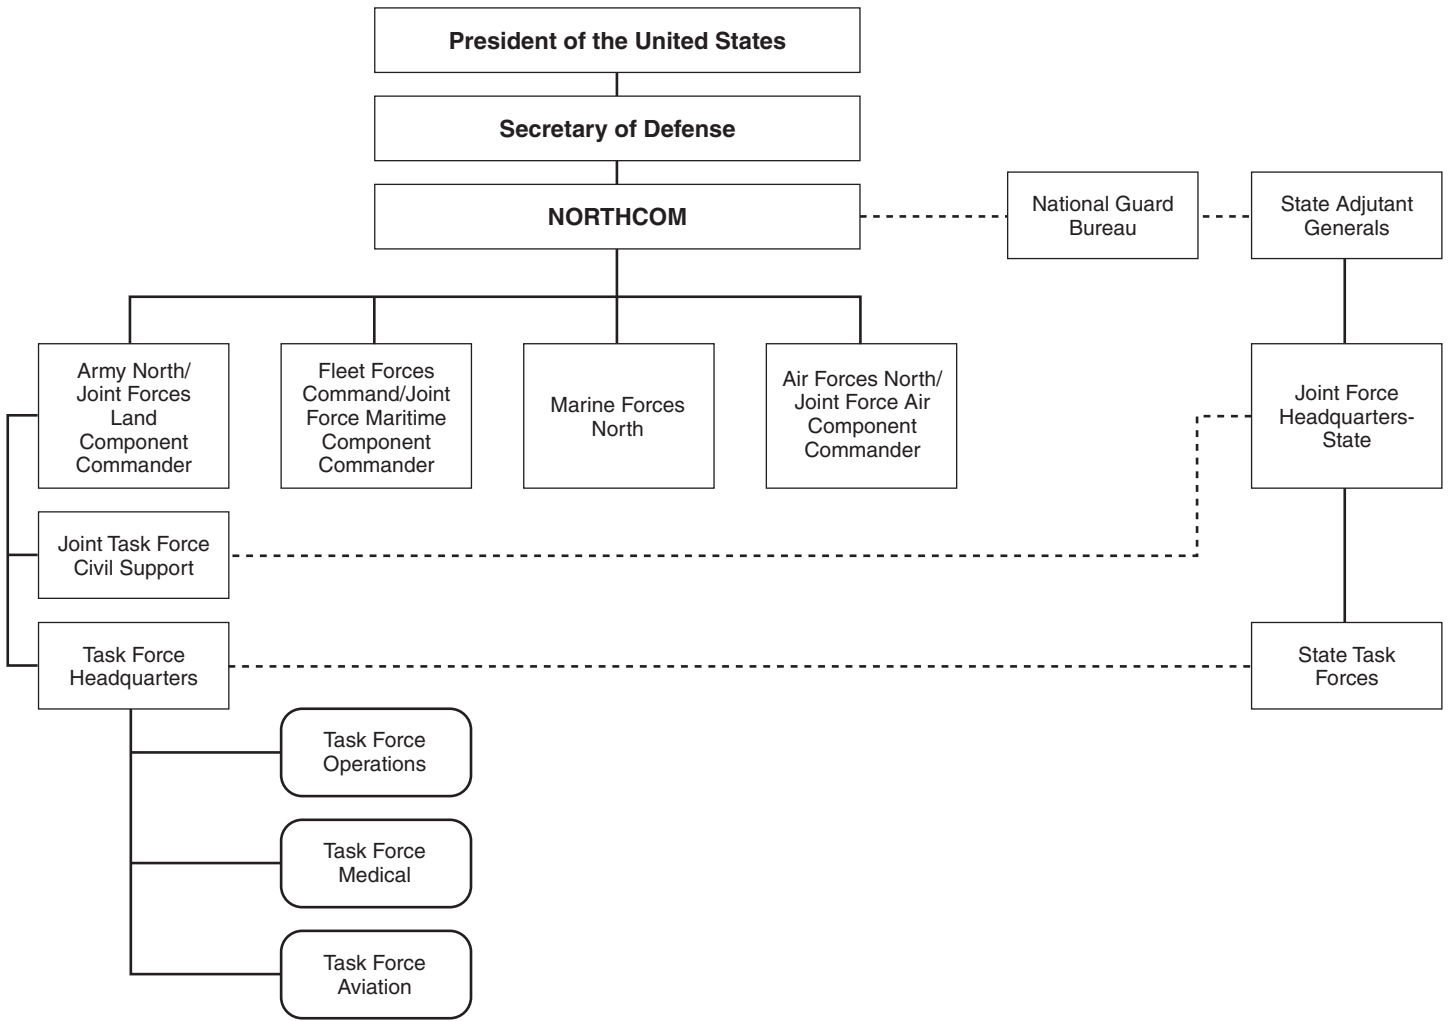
President of the United States

Secretary of Defense

NORTHCOM

National Guard Bureau

State Adjutant Generals

Army North/ Joint Forces Land Component Commander

Fleet Forces Command/Joint Force Maritime Component Commander

Marine Forces North

Air Forces North/ Joint Force Air Component Commander

Joint Force Headquarters-State

Joint Task Force Civil Support

Task Force Headquarters

State Task Forces

Task Force Operations

Task Force Medical

Task Force Aviation